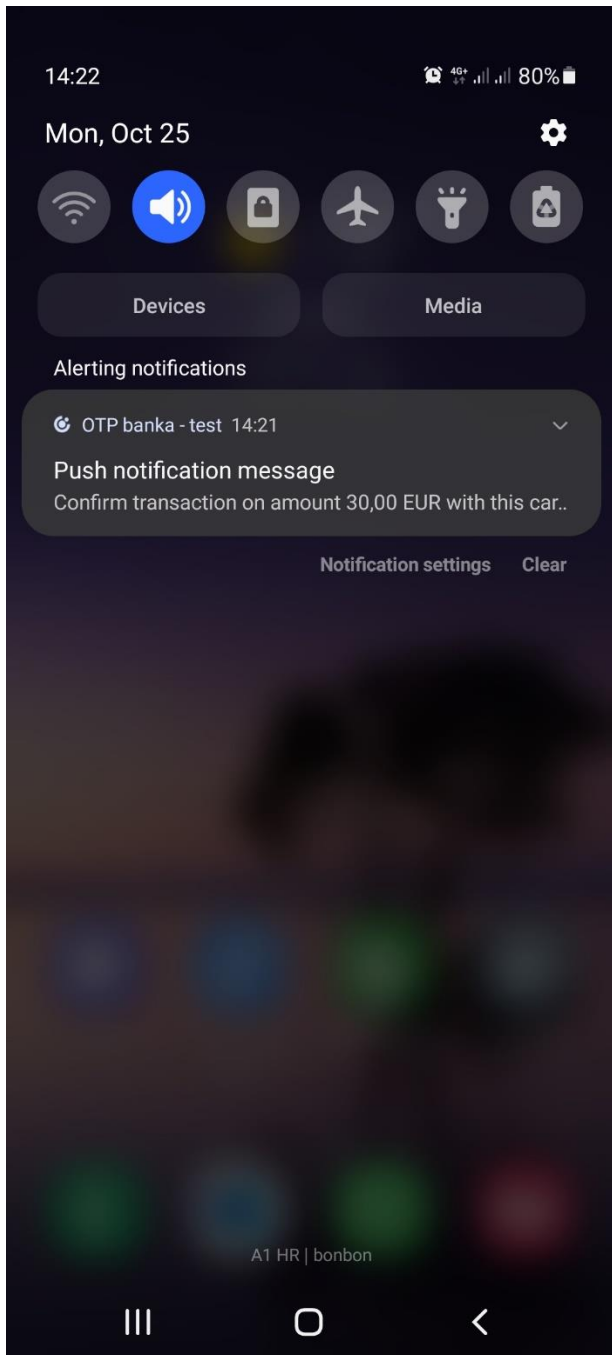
14:22
4G+ 80%

Mon, Oct 25

Devices
Media

Alerting notifications

OTP banka - test 14:21

Push notification message
Confirm transaction on amount 30,00 EUR with this car..

Notification settings
Clear

A1 HR | bonbon